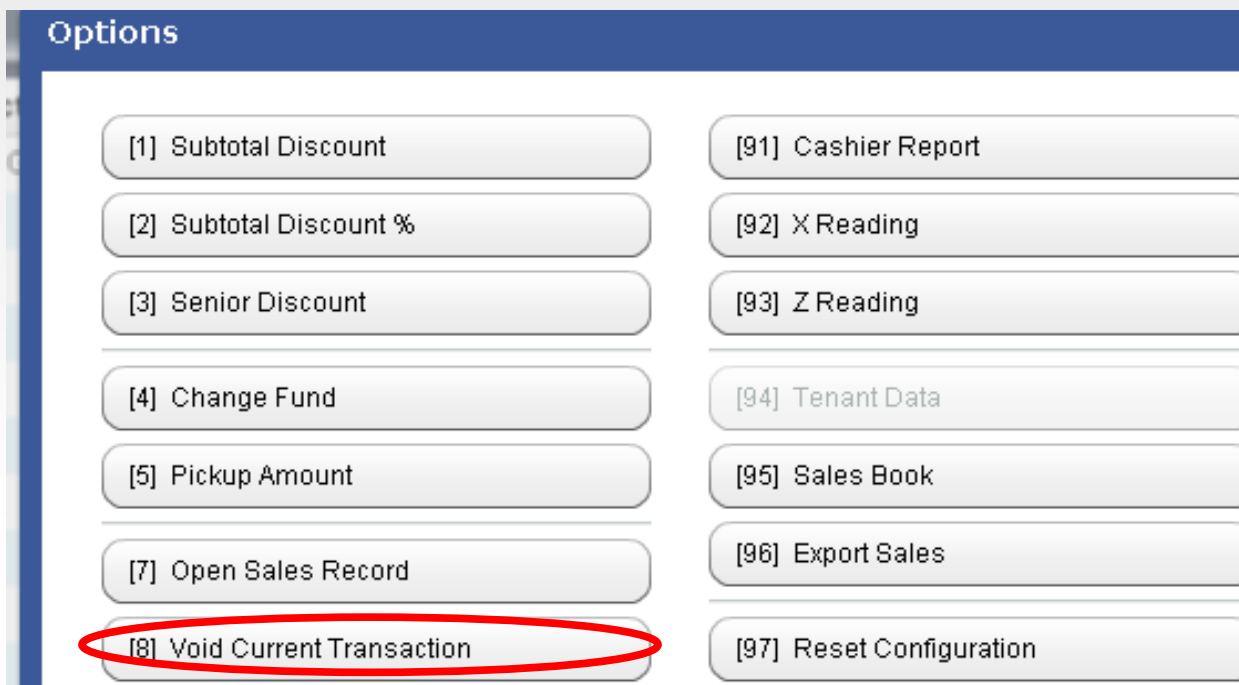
Options

[1] Subtotal Discount
[2] Subtotal Discount %
[3] Senior Discount
[4] Change Fund
[5] Pickup Amount
[7] Open Sales Record
[8] Void Current Transaction

[91] Cashier Report
[92] X Reading
[93] Z Reading
[94] Tenant Data
[95] Sales Book
[96] Export Sales
[97] Reset Configuration